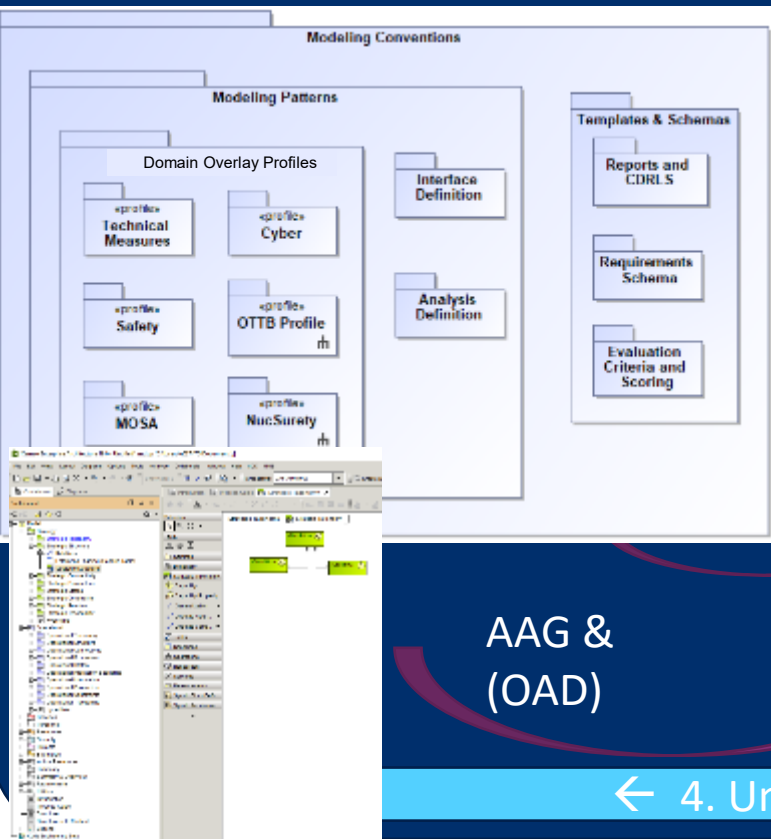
Modeling Conventions

Modeling Patterns

Domain Overlay Profiles

«profile»
Technical Measures

«profile»
Cyber

«profile»
Safety

«profile»
OTTB Profile

«profile»
MOSA

«profile»
NucSurety

Interface Definition

Analysis Definition

Templates & Schemas

Reports and CDRLS

Requirements Schema

Evaluation Criteria and Scoring

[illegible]

AAG &
(OAD)

← 4. Ur